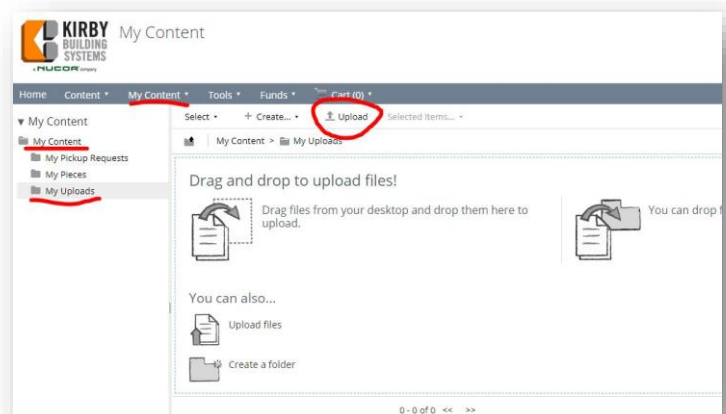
KIRBY BUILDING SYSTEMS
a NUCOR company

My Content

Home Content ▾ My Content ▾ Tools ▾ Funds ▾ Cart (0) ▾

▾ My Content
My Content
My Pickup Requests
My Pieces
My Uploads

Select ▾ + Create... ▾ Upload Selected Items... ▾

My Content > My Uploads

Drag and drop to upload files!

Drag files from your desktop and drop them here to upload.

You can drop f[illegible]

You can also...

Upload files

Create a folder

0 - 0 of 0 << >>